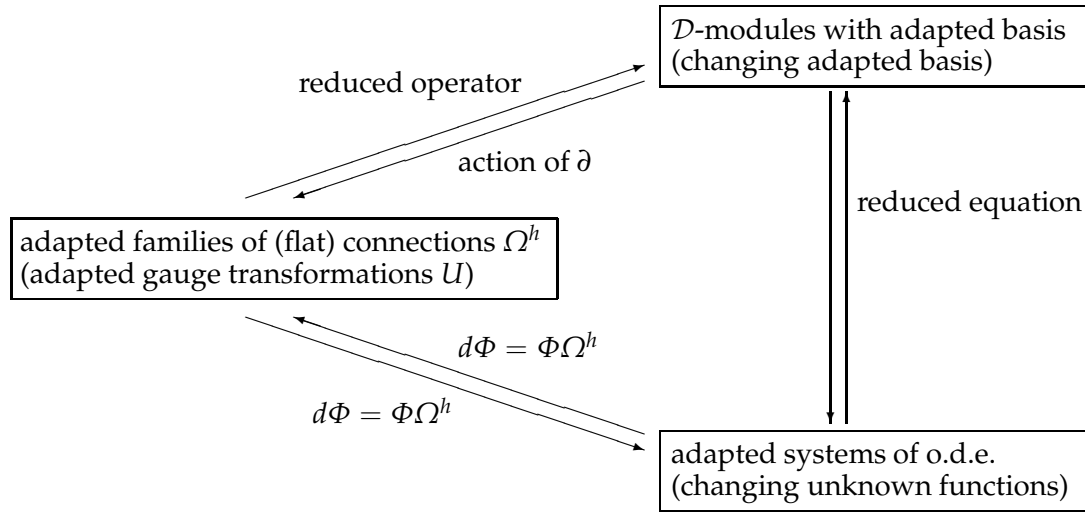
$\mathcal{D}$-modules with adapted basis
(changing adapted basis)

reduced operator

action of $\partial$

reduced equation

adapted families of (flat) connections $\Omega^h$
(adapted gauge transformations $U$)

$d\Phi = \Phi\Omega^h$

$d\Phi = \Phi\Omega^h$

adapted systems of o.d.e.
(changing unknown functions)